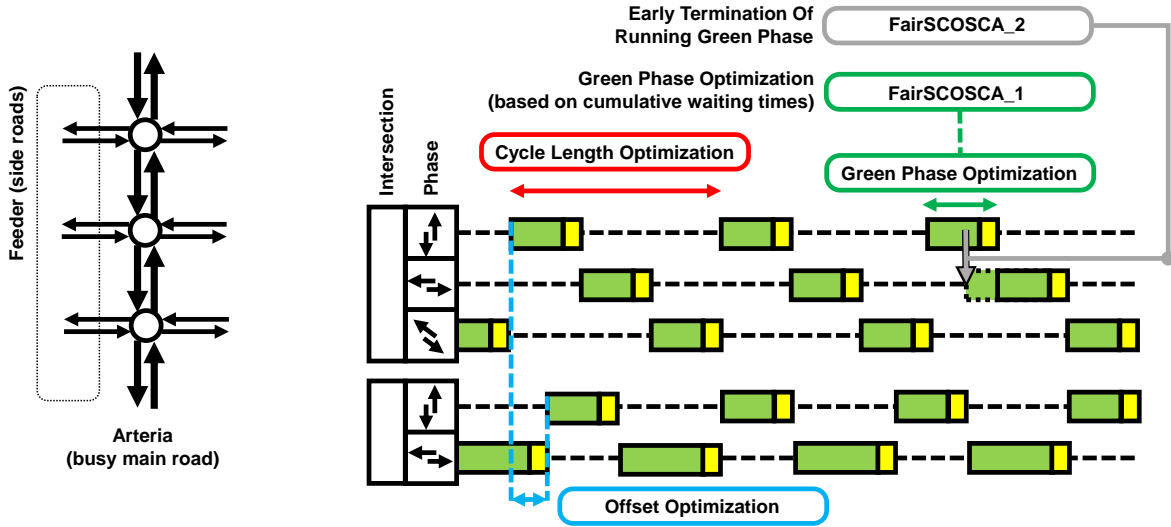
Feeder (side roads)

Arteria
(busy main road)

Intersection

Phase

Early Termination Of
Running Green Phase

FairSCOSCA_2

Green Phase Optimization
(based on cumulative waiting times)

FairSCOSCA_1

Cycle Length Optimization

Green Phase Optimization

Offset Optimization